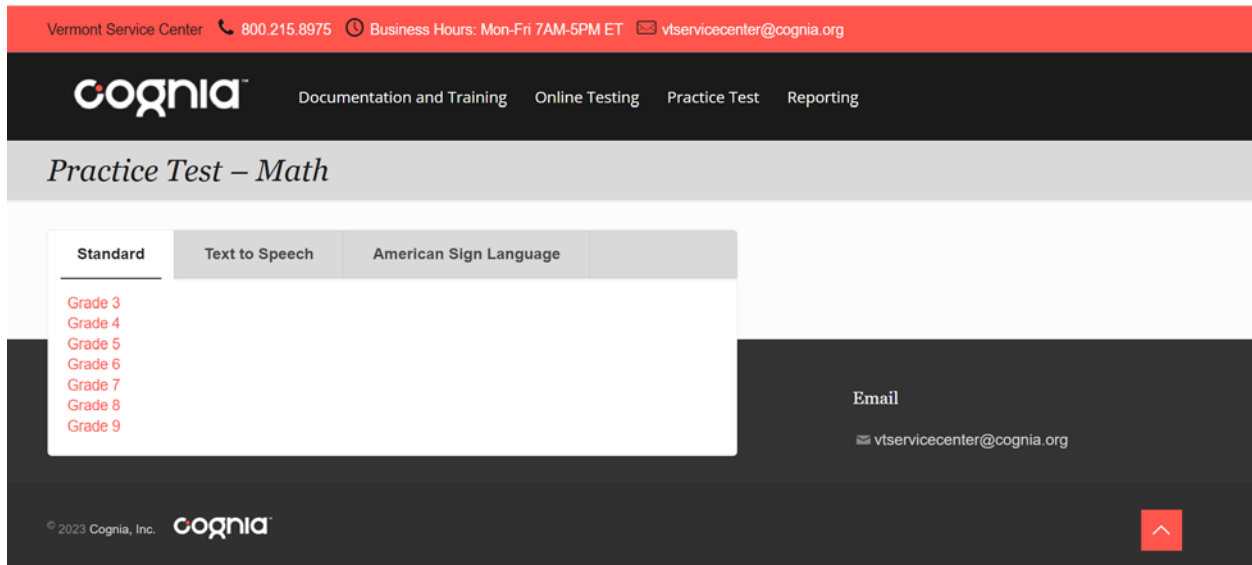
Vermont Service Center 800.215.8975 Business Hours: Mon-Fri 7AM-5PM ET vtservicecenter@cognia.org

cognia™ Documentation and Training Online Testing Practice Test Reporting

Practice Test – Math

Standard | Text to Speech | American Sign Language

Grade 3
Grade 4
Grade 5
Grade 6
Grade 7
Grade 8
Grade 9

Email

vtservicecenter@cognia.org

© 2023 Cognia, Inc. cognia™